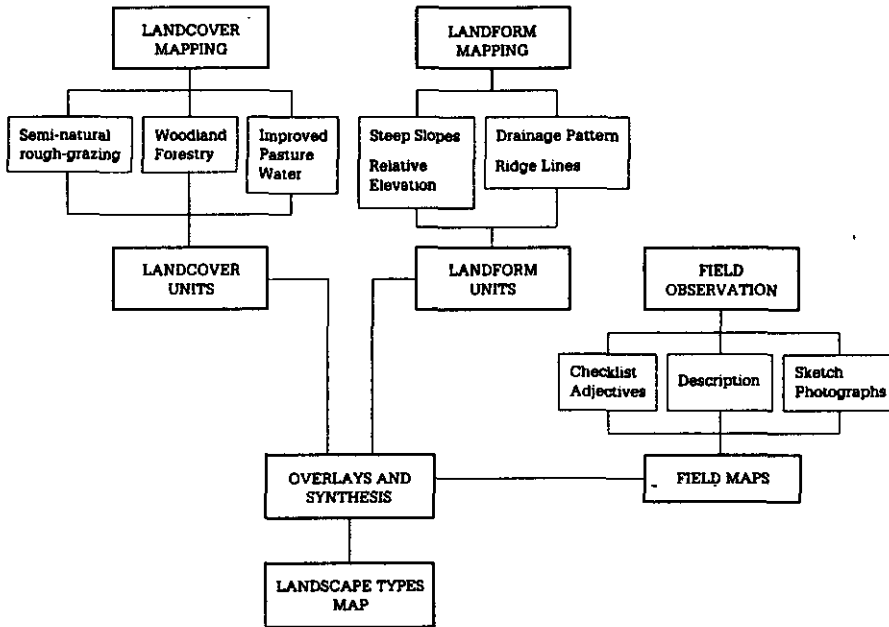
LANDCOVER MAPPING

Semi-natural rough-grazing

Woodland Forestry

Improved Pasture Water

LANDFORM MAPPING

Steep Slopes Relative Elevation

Drainage Pattern Ridge Lines

LANDCOVER UNITS

LANDFORM UNITS

FIELD OBSERVATION

Checklist Adjectives

Description

Sketch Photographs

OVERLAYS AND SYNTHESIS

FIELD MAPS

LANDSCAPE TYPES MAP